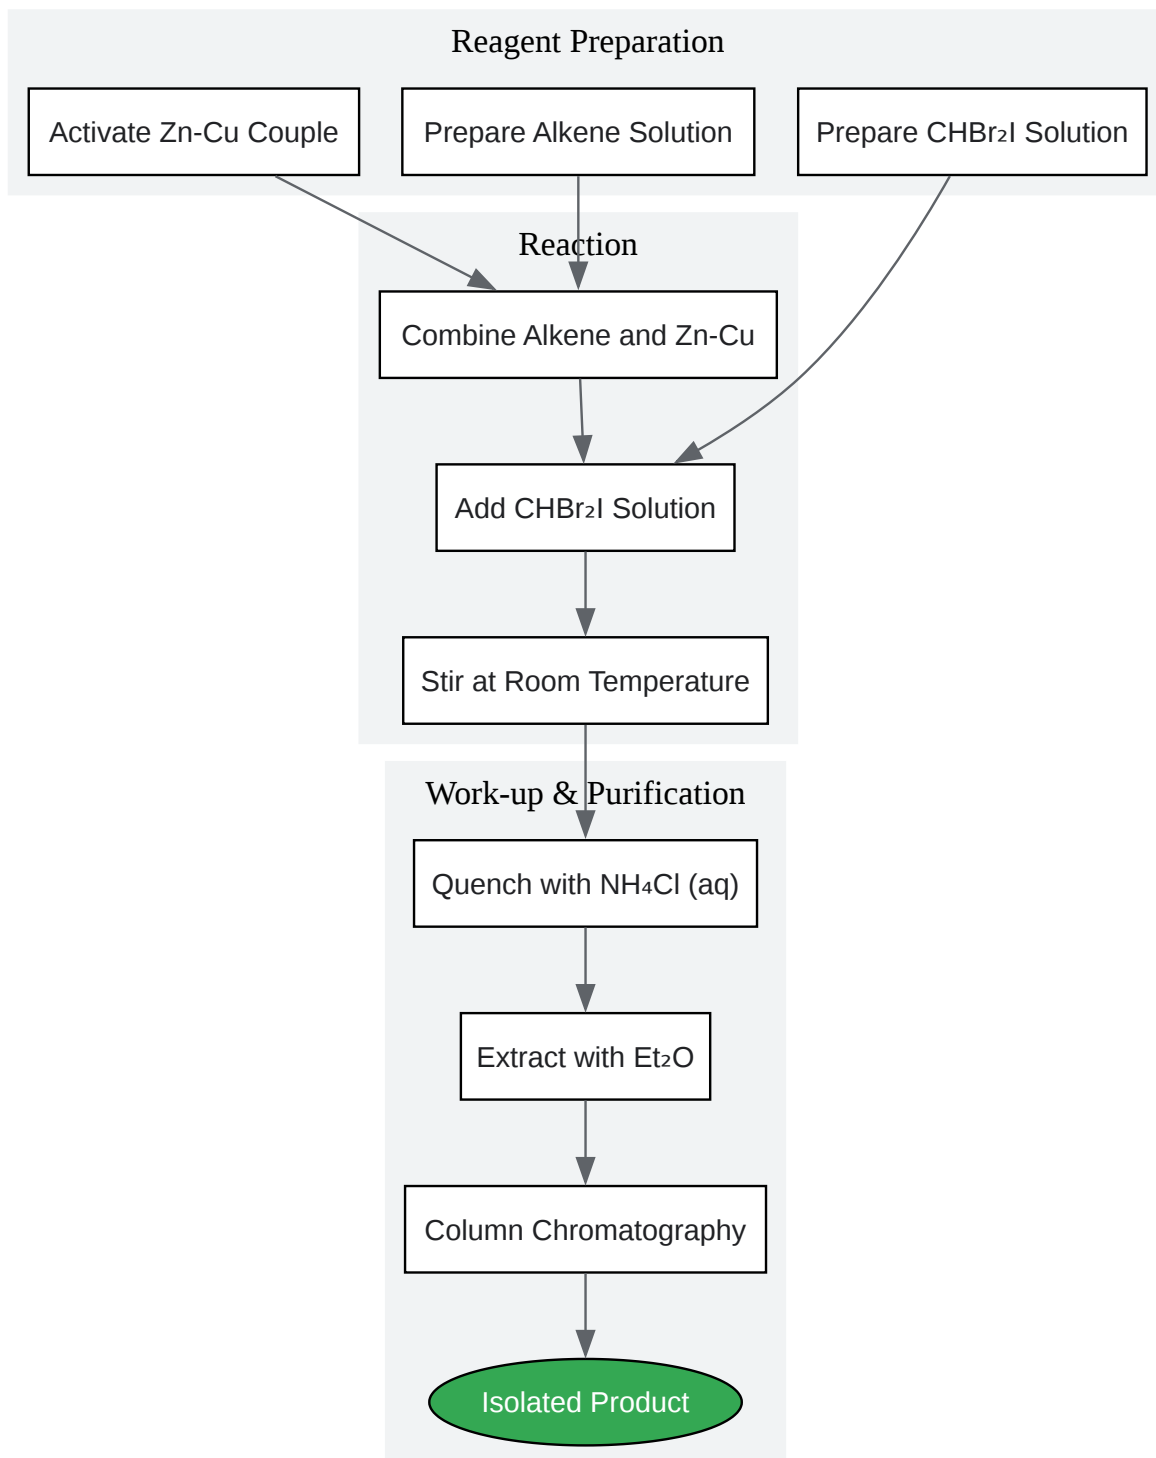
Reagent Preparation

Activate Zn-Cu Couple

Prepare Alkene Solution

Prepare $CHBr_2I$ Solution

Reaction

Combine Alkene and Zn-Cu

Add $CHBr_2I$ Solution

Stir at Room Temperature

Work-up & Purification

Quench with $NH_4Cl$ (aq)

Extract with $Et_2O$

Column Chromatography

Isolated Product